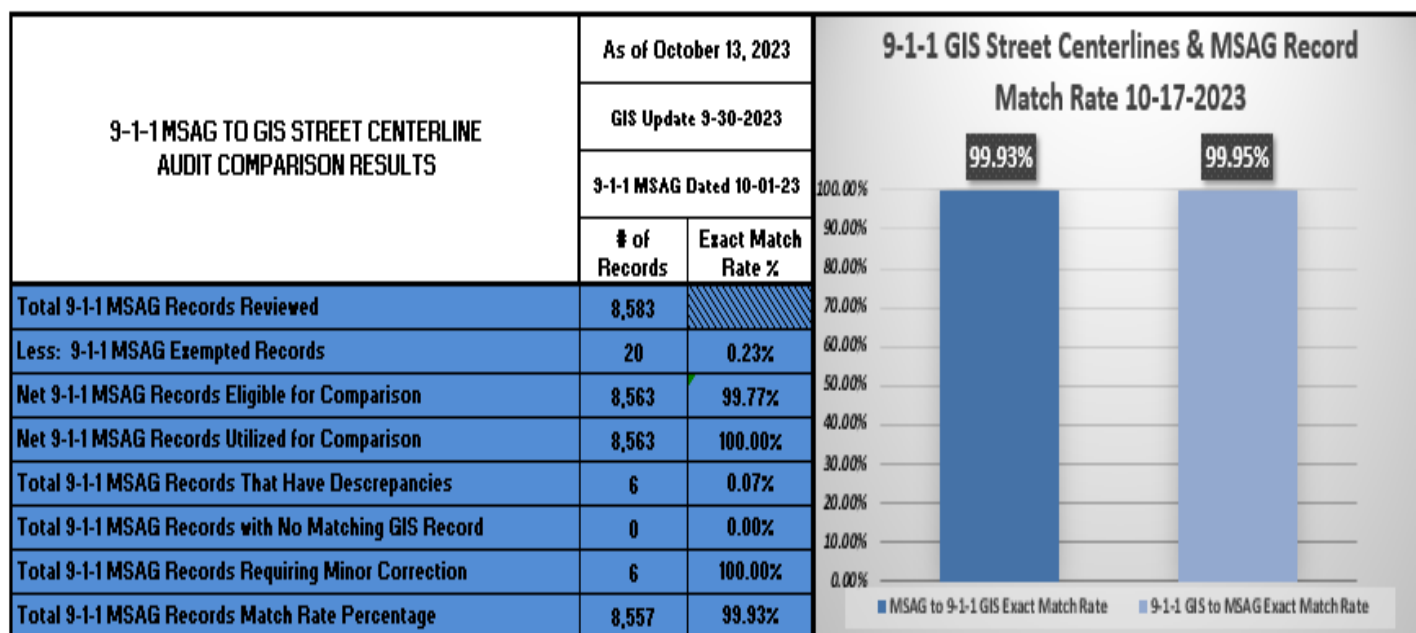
| 9-1-1 MSAG TO GIS STREET CENTERLINE AUDIT COMPARISON RESULTS | As of October 13, 2023 | |
|---|---|---|
| | GIS Update 9-30-2023 | |
| | 9-1-1 MSAG Dated 10-01-23 | |
| | # of Records | Exact Match Rate % |
| Total 9-1-1 MSAG Records Reviewed | 8,583 | |
| Less: 9-1-1 MSAG Exempted Records | 20 | 0.23% |
| Net 9-1-1 MSAG Records Eligible for Comparison | 8,563 | 99.77% |
| Net 9-1-1 MSAG Records Utilized for Comparison | 8,563 | 100.00% |
| Total 9-1-1 MSAG Records That Have Descrepancies | 6 | 0.07% |
| Total 9-1-1 MSAG Records with No Matching GIS Record | 0 | 0.00% |
| Total 9-1-1 MSAG Records Requiring Minor Correction | 6 | 100.00% |
| Total 9-1-1 MSAG Records Match Rate Percentage | 8,557 | 99.93% |

9-1-1 GIS Street Centerlines & MSAG Record Match Rate 10-17-2023

99.93%
99.95%

100.00%
90.00%
80.00%
70.00%
60.00%
50.00%
40.00%
30.00%
20.00%
10.00%
0.00%

MSAG to 9-1-1 GIS Exact Match Rate
9-1-1 GIS to MSAG Exact Match Rate